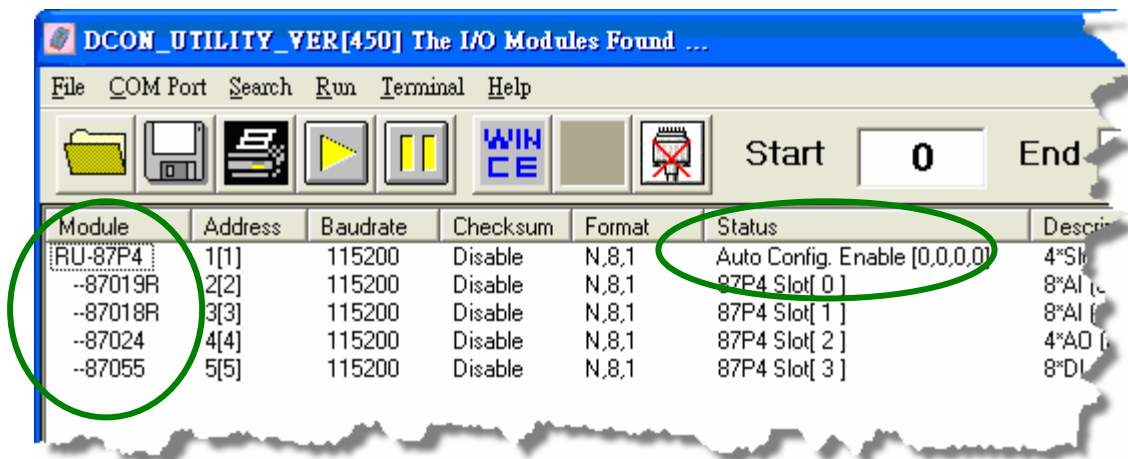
DCON_UTILITY_VER[450] The I/O Modules Found ...

File COM Port Search Run Terminal Help

WIN CE

Start 0 End

| Module | Address | Baudrate | Checksum | Format | Status | Descri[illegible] |
|---|---|---|---|---|---|---|
| RU-87P4 | 1[1] | 115200 | Disable | N,8,1 | Auto Config. Enable [0,0,0,0] | 4*Sl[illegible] |
| --87019R | 2[2] | 115200 | Disable | N,8,1 | 87P4 Slot[ 0 ] | 8*AI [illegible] |
| --87018R | 3[3] | 115200 | Disable | N,8,1 | 87P4 Slot[ 1 ] | 8*AI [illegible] |
| --87024 | 4[4] | 115200 | Disable | N,8,1 | 87P4 Slot[ 2 ] | 4*AO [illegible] |
| --87055 | 5[5] | 115200 | Disable | N,8,1 | 87P4 Slot[ 3 ] | 8*DI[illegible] |